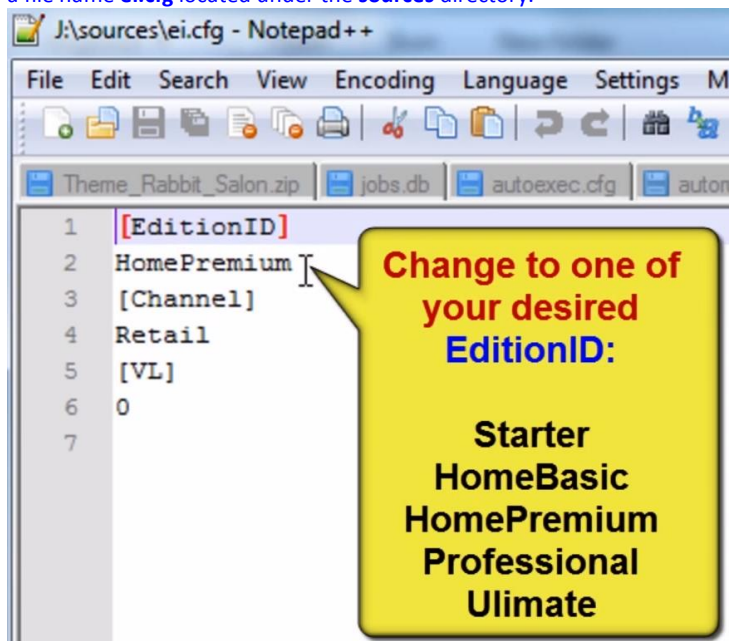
J:\sources\ei.cfg - Notepad++

File Edit Search View Encoding Language Settings M

Theme_Rabbit_Salon.zip | jobs.db | autoexec.cfg | autom

1 [EditionID]
2 HomePremium
3 [Channel]
4 Retail
5 [VL]
6 0
7

Change to one of your desired EditionID:

Starter
HomeBasic
HomePremium
Professional
Ulimate